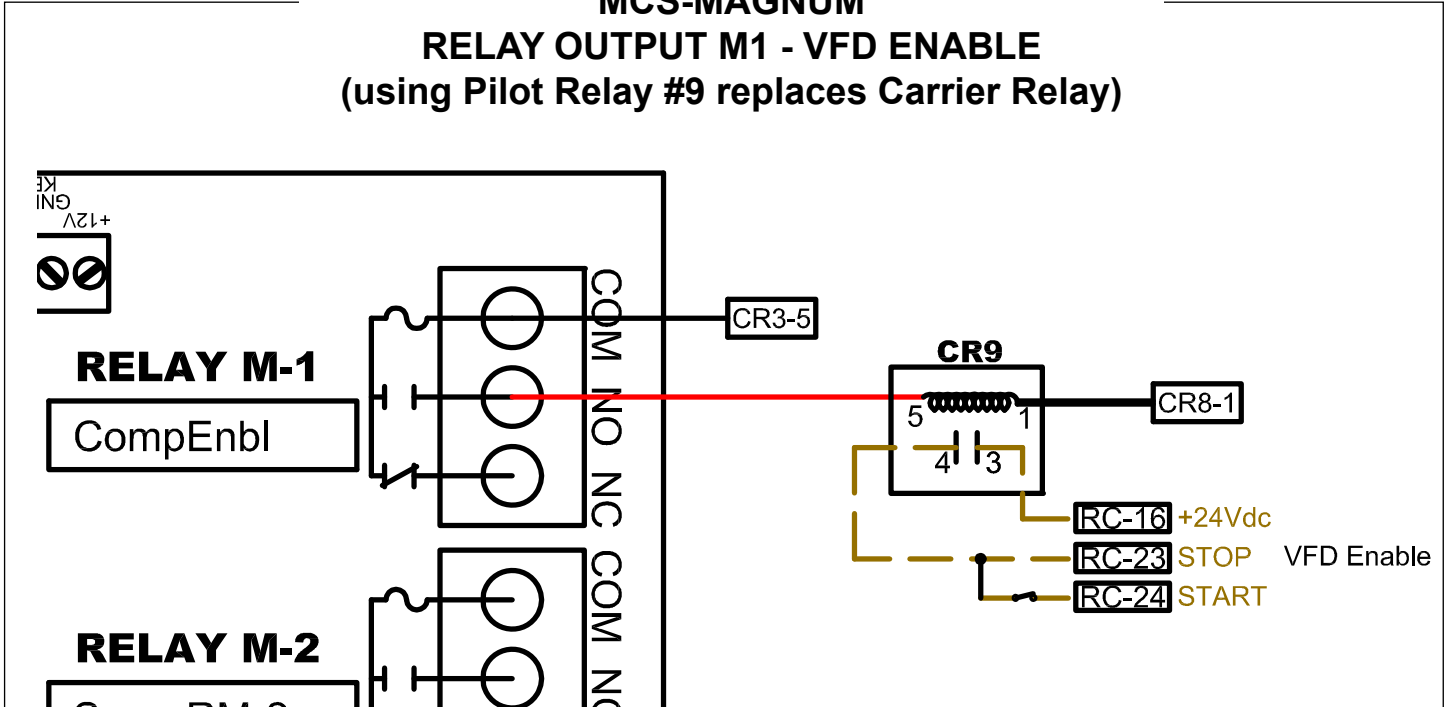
MCS-MAGNUM
RELAY OUTPUT M1 - VFD ENABLE
(using Pilot Relay #9 replaces Carrier Relay)

KE
GNI
+12V

RELAY M-1
CompEnbl

COM
NO
NC

CR3-5

CR9
5
1
4
3
CR8-1

RC-16 +24Vdc
RC-23 STOP
RC-24 START
VFD Enable

COM
NO

RELAY M-2
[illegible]